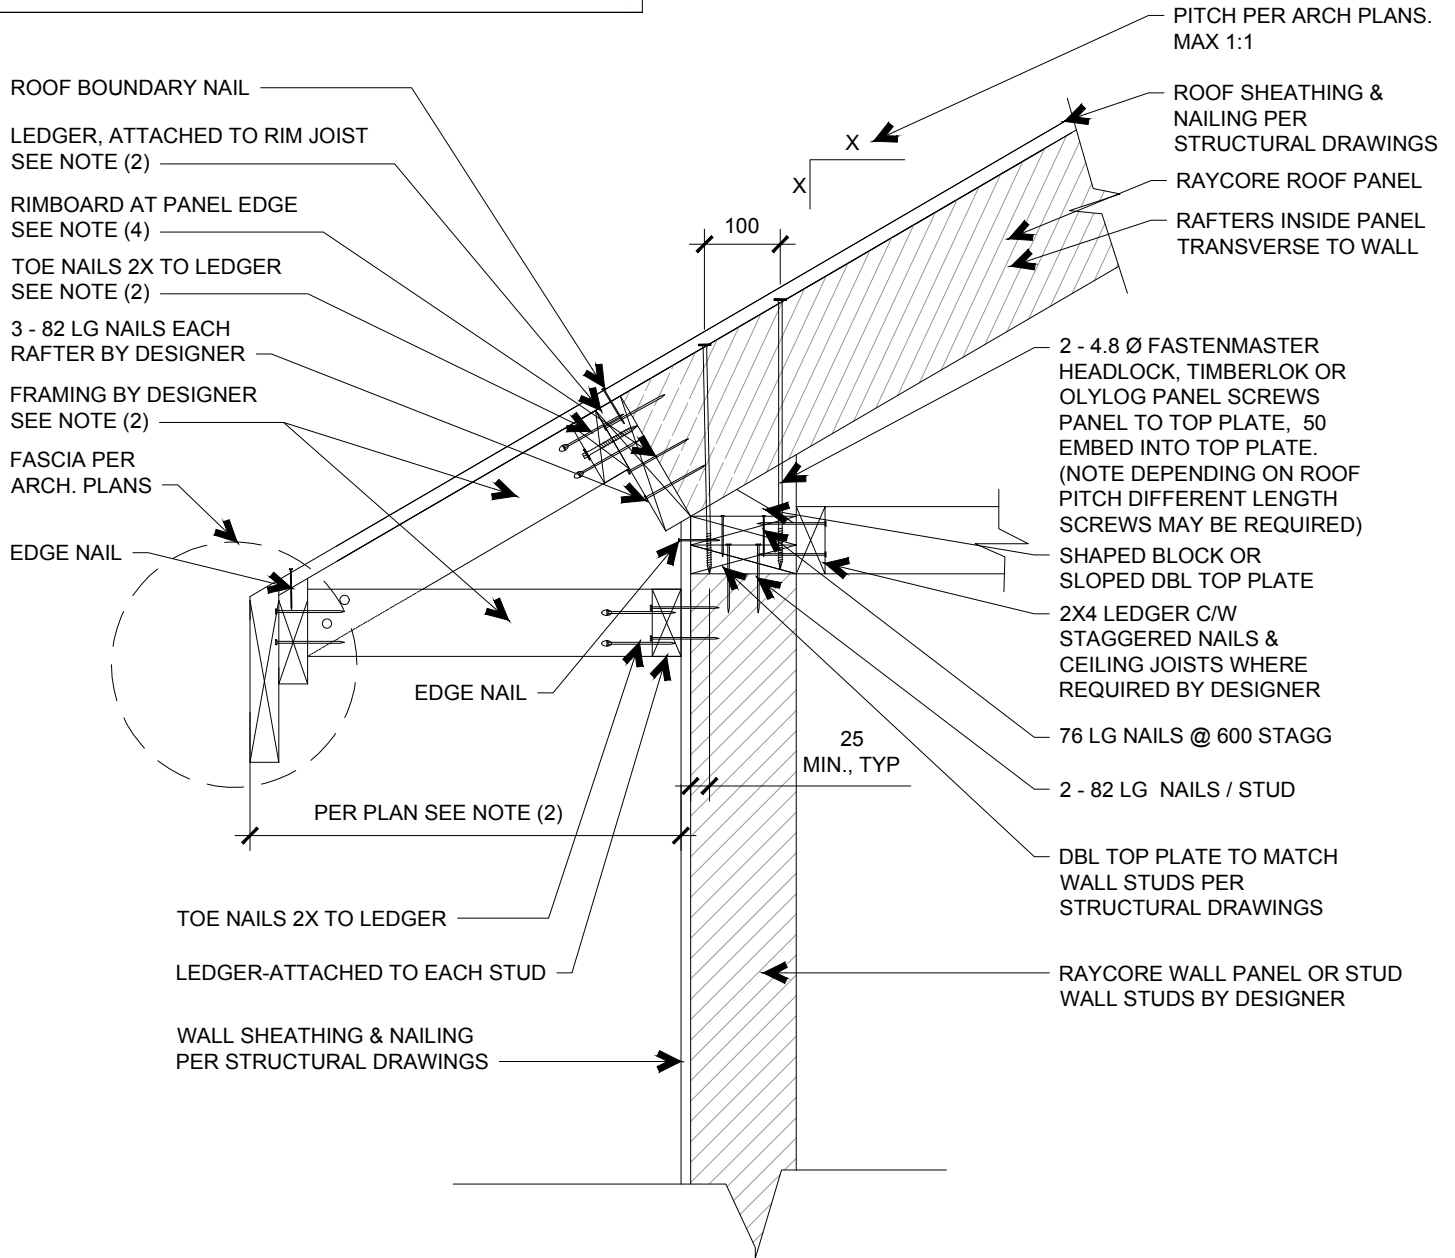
PITCH PER ARCH PLANS. MAX 1:1

ROOF BOUNDARY NAIL

ROOF SHEATHING & NAILING PER STRUCTURAL DRAWINGS

LEDGER, ATTACHED TO RIM JOIST SEE NOTE (2)

X

X

RAYCORE ROOF PANEL

RIMBOARD AT PANEL EDGE SEE NOTE (4)

100

RAFTERS INSIDE PANEL TRANSVERSE TO WALL

TOE NAILS 2X TO LEDGER SEE NOTE (2)

3 - 82 LG NAILS EACH RAFTER BY DESIGNER

2 - 4.8 Ø FASTENMASTER HEADLOCK, TIMBERLOK OR OLYLOG PANEL SCREWS PANEL TO TOP PLATE, 50 EMBED INTO TOP PLATE. (NOTE DEPENDING ON ROOF PITCH DIFFERENT LENGTH SCREWS MAY BE REQUIRED)

FRAMING BY DESIGNER SEE NOTE (2)

FASCIA PER ARCH. PLANS

EDGE NAIL

SHAPED BLOCK OR SLOPED DBL TOP PLATE

2X4 LEDGER C/W STAGGERED NAILS & CEILING JOISTS WHERE REQUIRED BY DESIGNER

EDGE NAIL

76 LG NAILS @ 600 STAGG

25 MIN., TYP

2 - 82 LG NAILS / STUD

PER PLAN SEE NOTE (2)

DBL TOP PLATE TO MATCH WALL STUDS PER STRUCTURAL DRAWINGS

TOE NAILS 2X TO LEDGER

LEDGER-ATTACHED TO EACH STUD

RAYCORE WALL PANEL OR STUD WALL STUDS BY DESIGNER

WALL SHEATHING & NAILING PER STRUCTURAL DRAWINGS